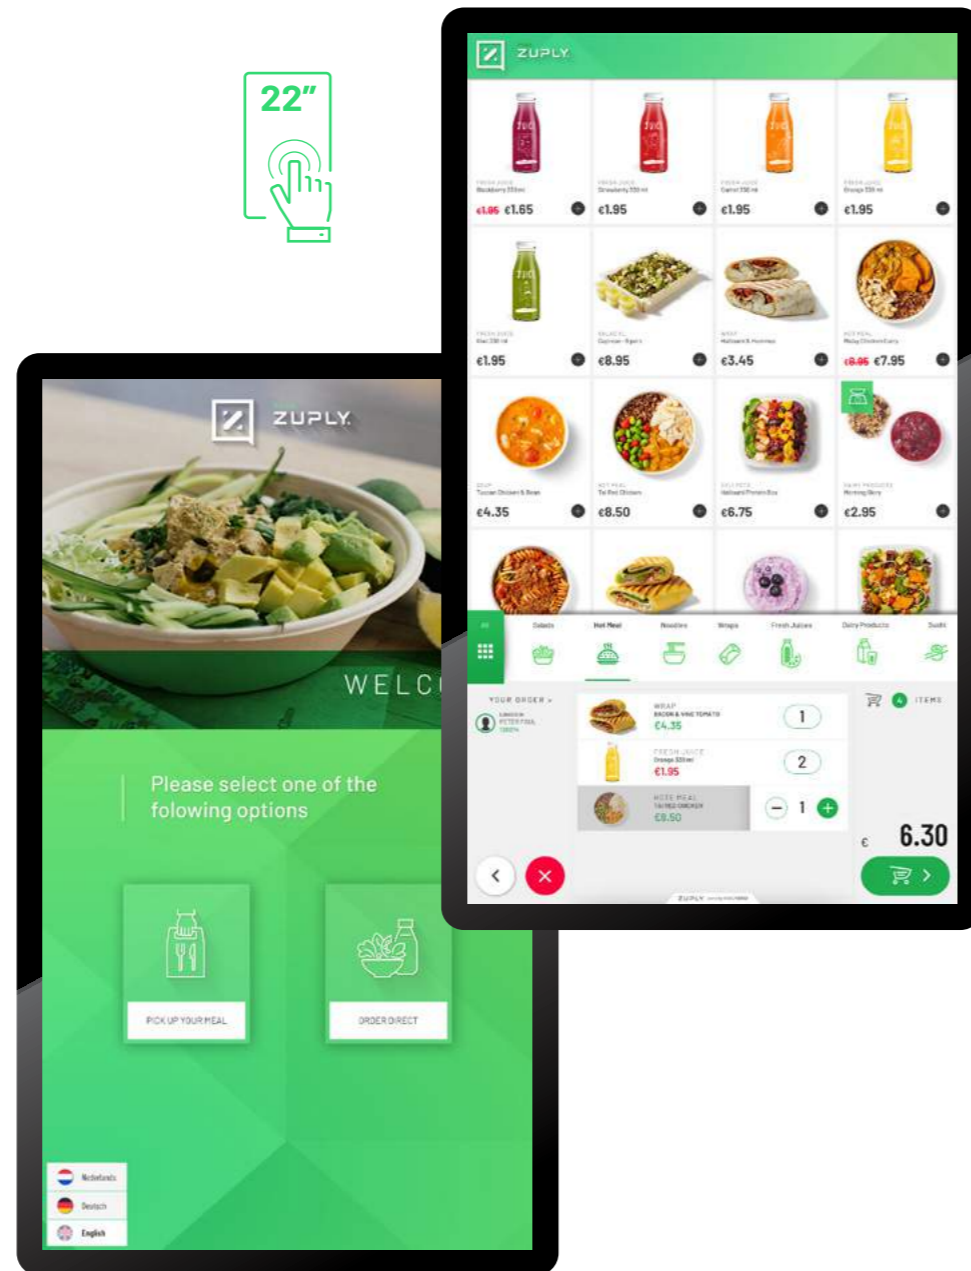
22"

ZUPLY

FRESH JUICE
Blackberry 330ml
€1.95 €1.65

FRESH JUICE
Strawberry 330ml
€1.95

FRESH JUICE
Carrot 330ml
€1.95

FRESH JUICE
Orange 330ml
€1.95

FRESH JUICE
Kiwi 330ml
€1.95

SALAD
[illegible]
€8.95

WRAP
Halloumi & Hummus
€3.45

HOT MEAL
Malay Chicken Curry
€8.95 €7.95

SOUP
Tuscan Chicken & Bean
€4.35

HOT MEAL
Tai Red Chicken
€8.50

DELI BOX
Halloumi Protein Box
€6.75

DAIRY PRODUCTS
Morning Berry
€2.95

All | Salads | Hot Meal | Noodles | Wraps | Fresh Juices | Dairy Products | Sushi

YOUR ORDER
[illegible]

WRAP
BACON & VINE TOMATO
€4.35
1

FRESH JUICE
Orange 330ml
€1.95
2

HOT MEAL
TAI RED CHICKEN
€8.50
1

4 ITEMS

€ 6.30

ZUPLY

ZUPLY

WELC

Please select one of the folowing options

PICK UP YOUR MEAL

ORDER DIRECT

Nederlands
Deutsch
English